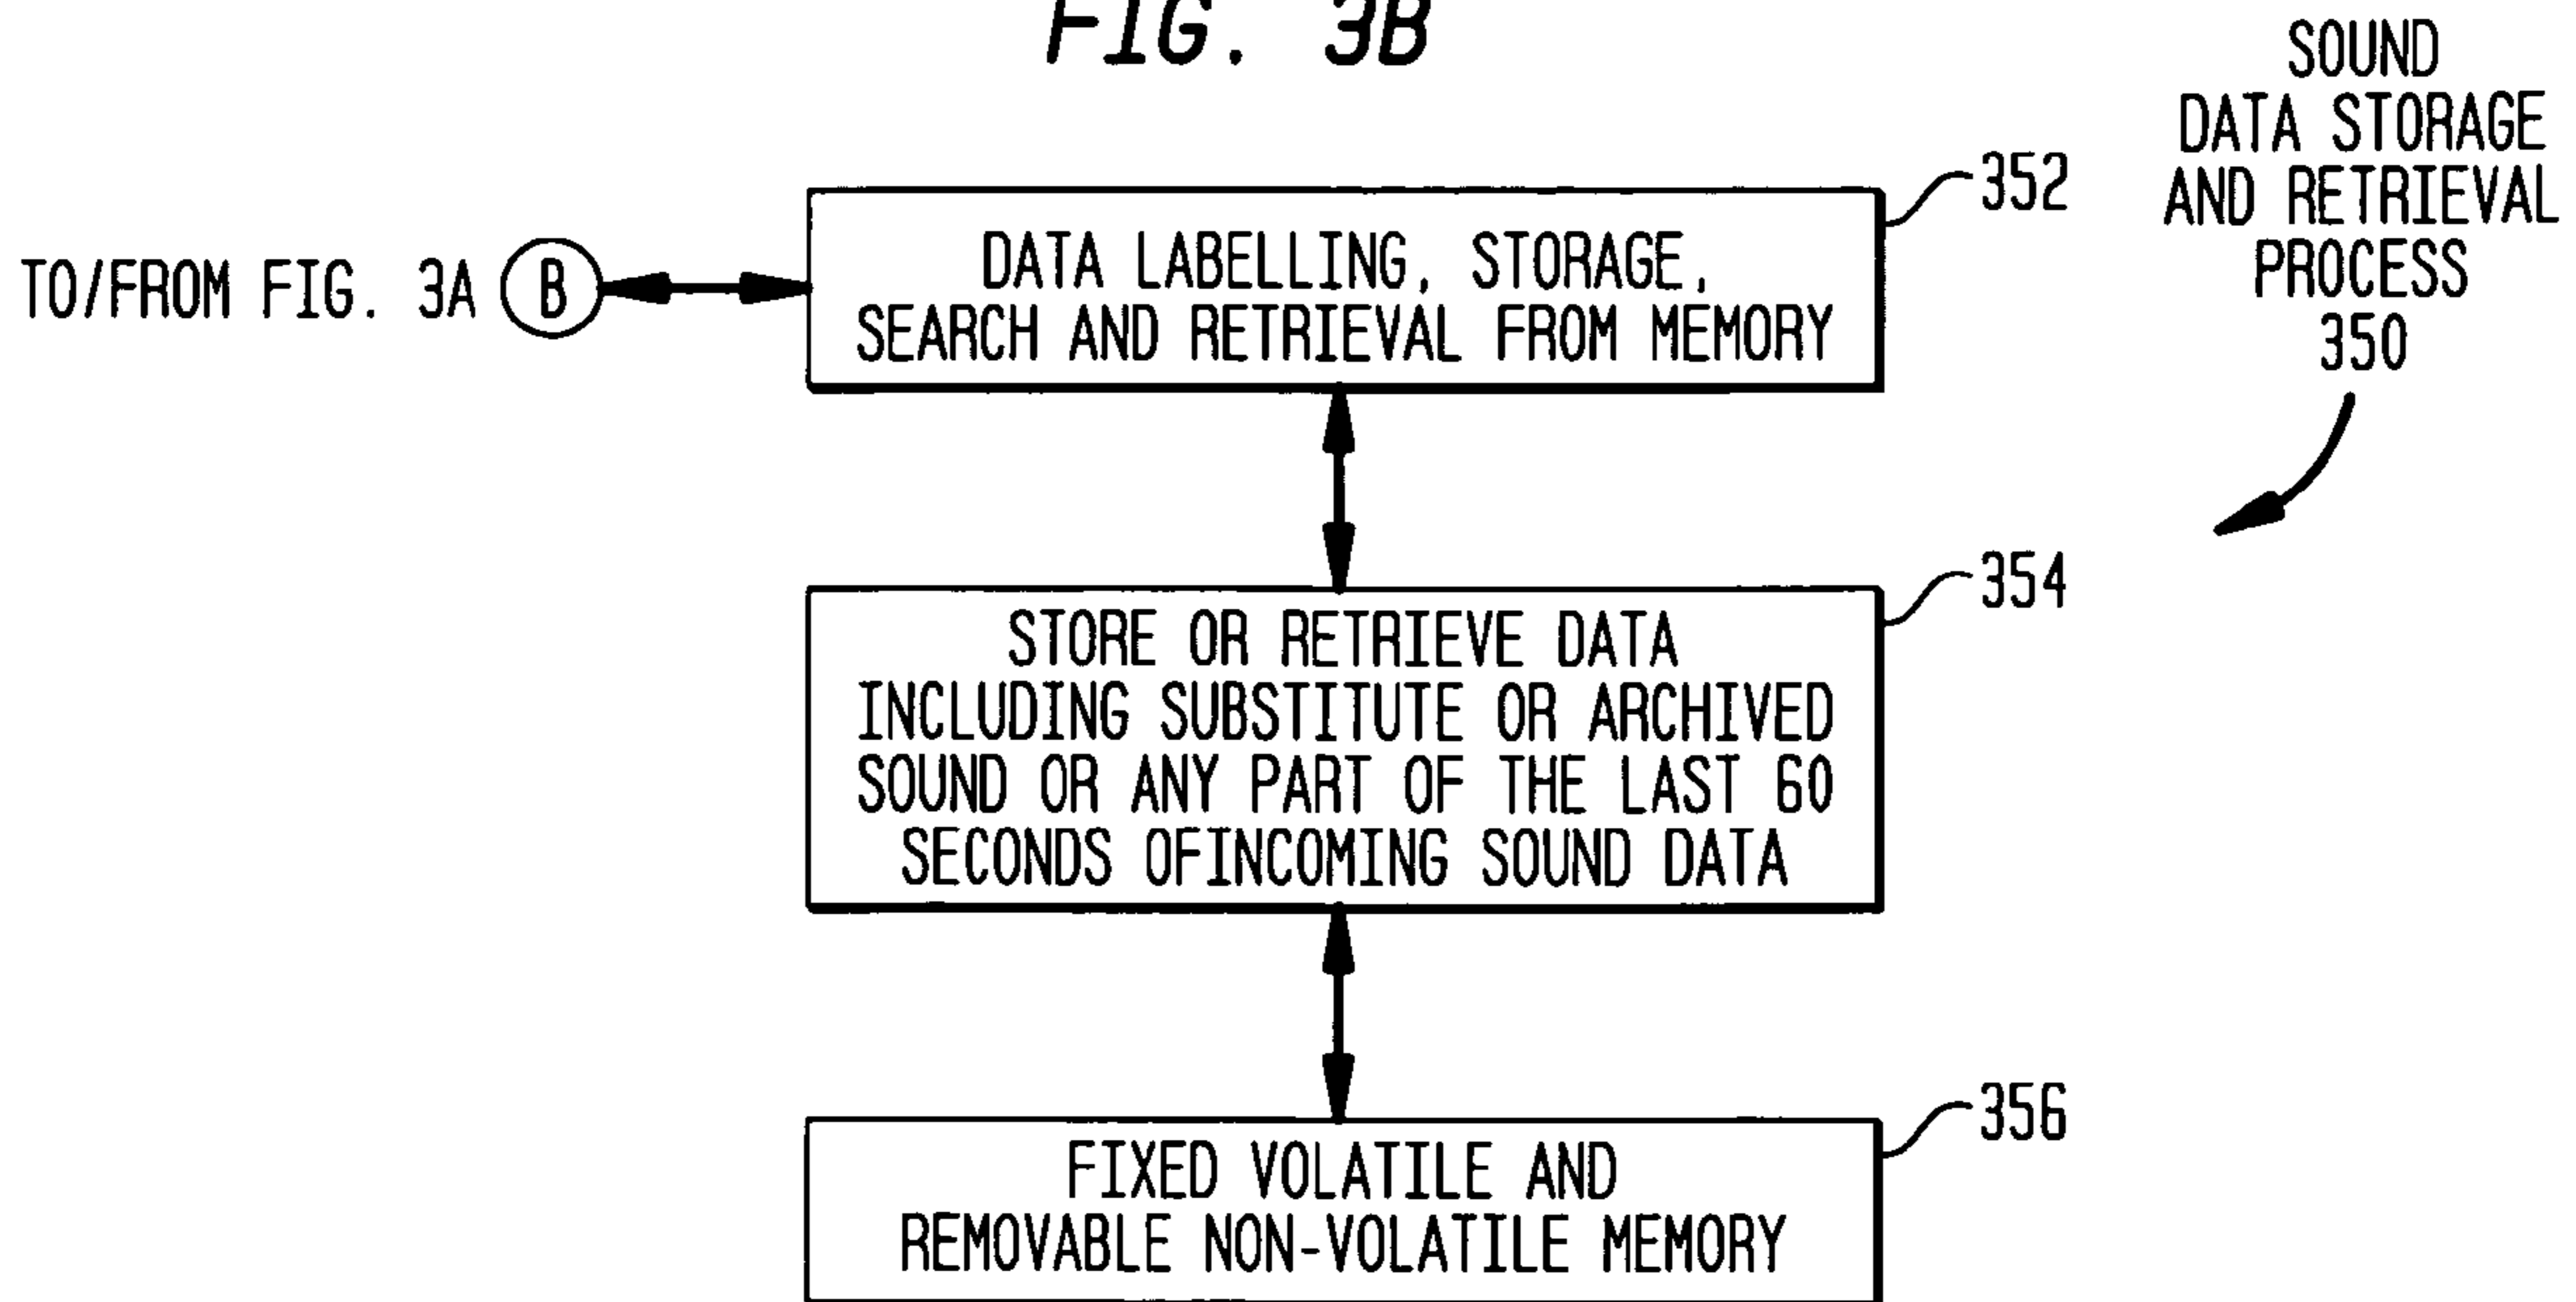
FIG. 3B

SOUND DATA STORAGE AND RETRIEVAL PROCESS 350

TO/FROM FIG. 3A B

DATA LABELLING, STORAGE, SEARCH AND RETRIEVAL FROM MEMORY

352

STORE OR RETRIEVE DATA INCLUDING SUBSTITUTE OR ARCHIVED SOUND OR ANY PART OF THE LAST 60 SECONDS OFINCOMING SOUND DATA

354

FIXED VOLATILE AND REMOVABLE NON-VOLATILE MEMORY

356